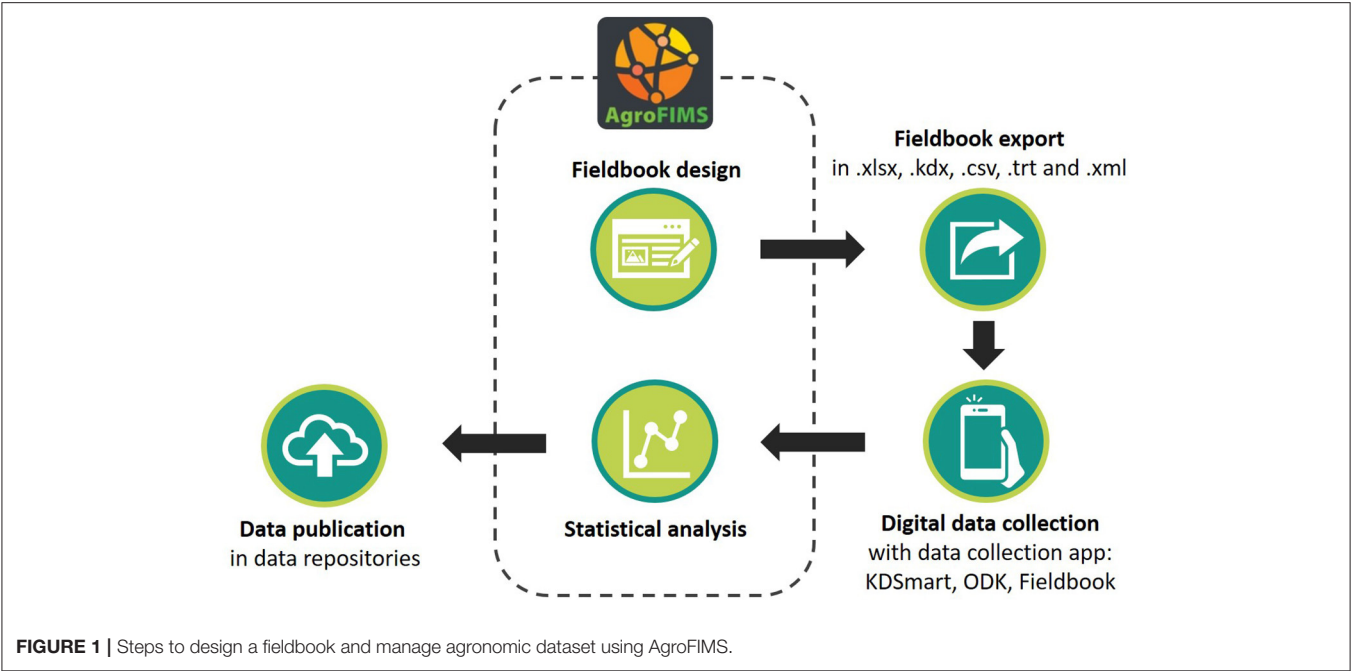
AgroFIMS

Fieldbook design

Fieldbook export
in .xlsx, .kdx, .csv, .trt and .xml

Data publication
in data repositories

Statistical analysis

Digital data collection
with data collection app:
KDSmart, ODK, Fieldbook

FIGURE 1 | Steps to design a fieldbook and manage agronomic dataset using AgroFIMS.